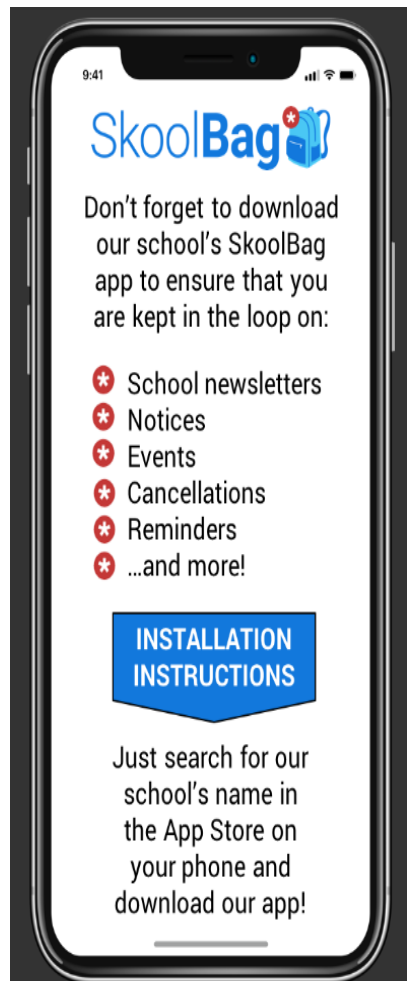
9:41

SkoolBag

Don't forget to download our school's SkoolBag app to ensure that you are kept in the loop on:

School newsletters
Notices
Events
Cancellations
Reminders
...and more!

INSTALLATION INSTRUCTIONS

Just search for our school's name in the App Store on your phone and download our app!